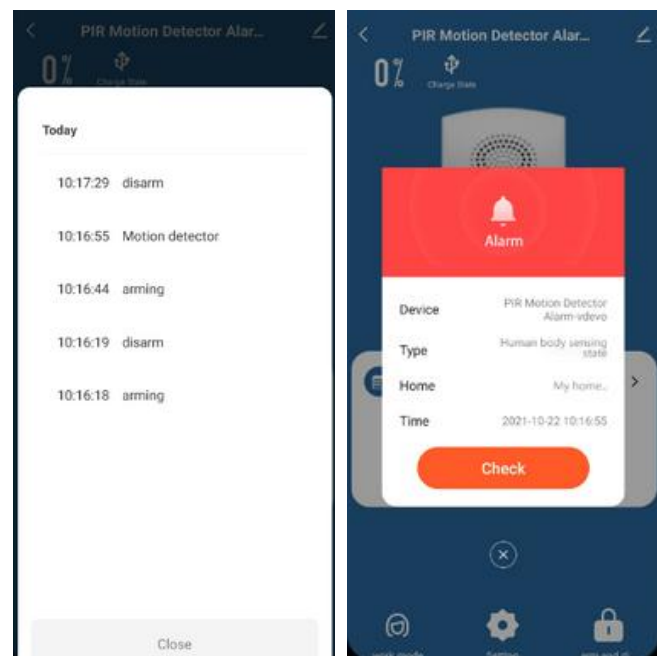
PIR Motion Detector Alar...

0%

Charge State

Today

10:17:29 disarm

10:16:55 Motion detector

10:16:44 arming

10:16:19 disarm

10:16:18 arming

Close

PIR Motion Detector Alar...

0%

Charge State

Alarm

Device PIR Motion Detector Alarm-vdevo

Type Human body sensing state

Home My home...

Time 2021-10-22 10:16:55

Check

work mode Setting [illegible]